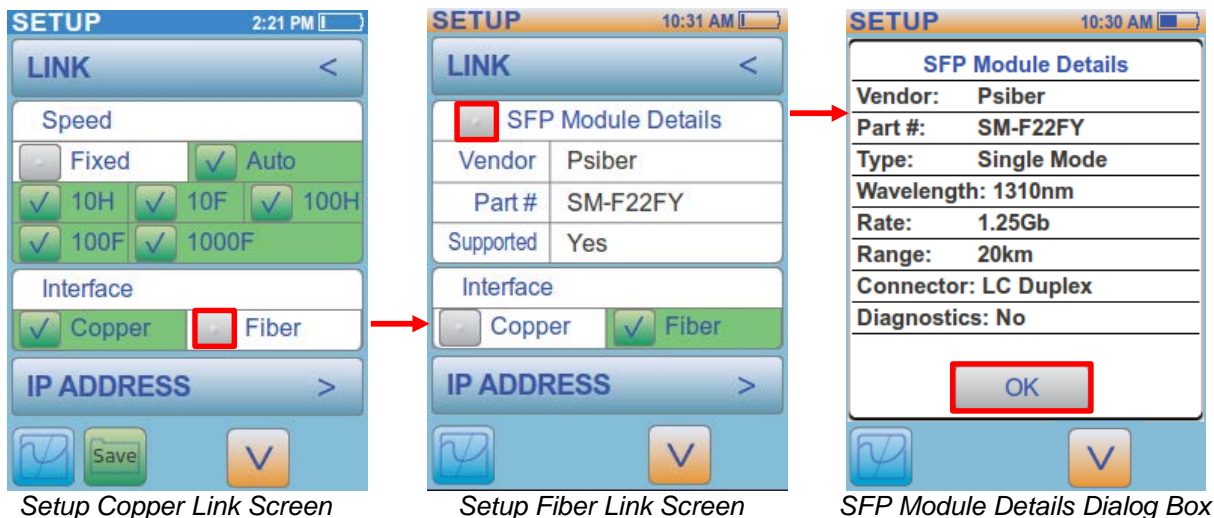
SETUP 2:21 PM

LINK <

Speed

Fixed Auto

10H 10F 100H

100F 1000F

Interface

Copper Fiber

IP ADDRESS >

Save

V

Setup Copper Link Screen

SETUP 10:31 AM

LINK <

SFP Module Details

| Vendor | Psiber |
|---|---|
| Part # | SM-F22FY |
| Supported | Yes |

Interface

Copper Fiber

IP ADDRESS >

V

Setup Fiber Link Screen

SETUP 10:30 AM

SFP Module Details

Vendor: Psiber

Part #: SM-F22FY

Type: Single Mode

Wavelength: 1310nm

Rate: 1.25Gb

Range: 20km

Connector: LC Duplex

Diagnostics: No

OK

V

SFP Module Details Dialog Box